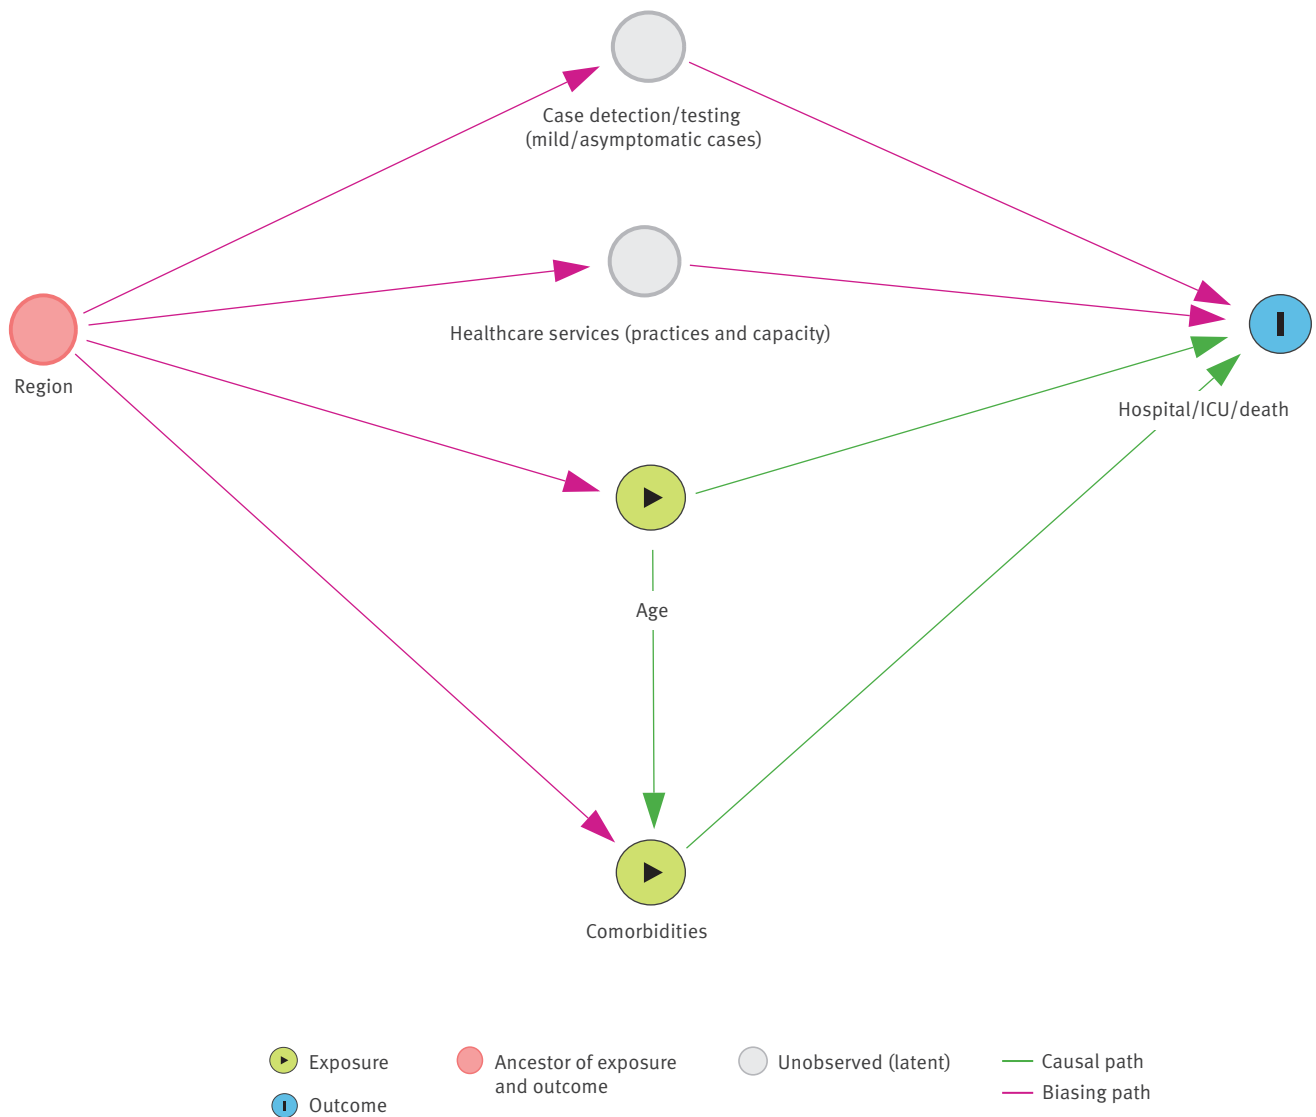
Case detection/testing (mild/asymptomatic cases)

Healthcare services (practices and capacity)

Region

Hospital/ICU/death

Age

Comorbidities

Exposure

Outcome

Ancestor of exposure and outcome

Unobserved (latent)

Causal path

Biasing path